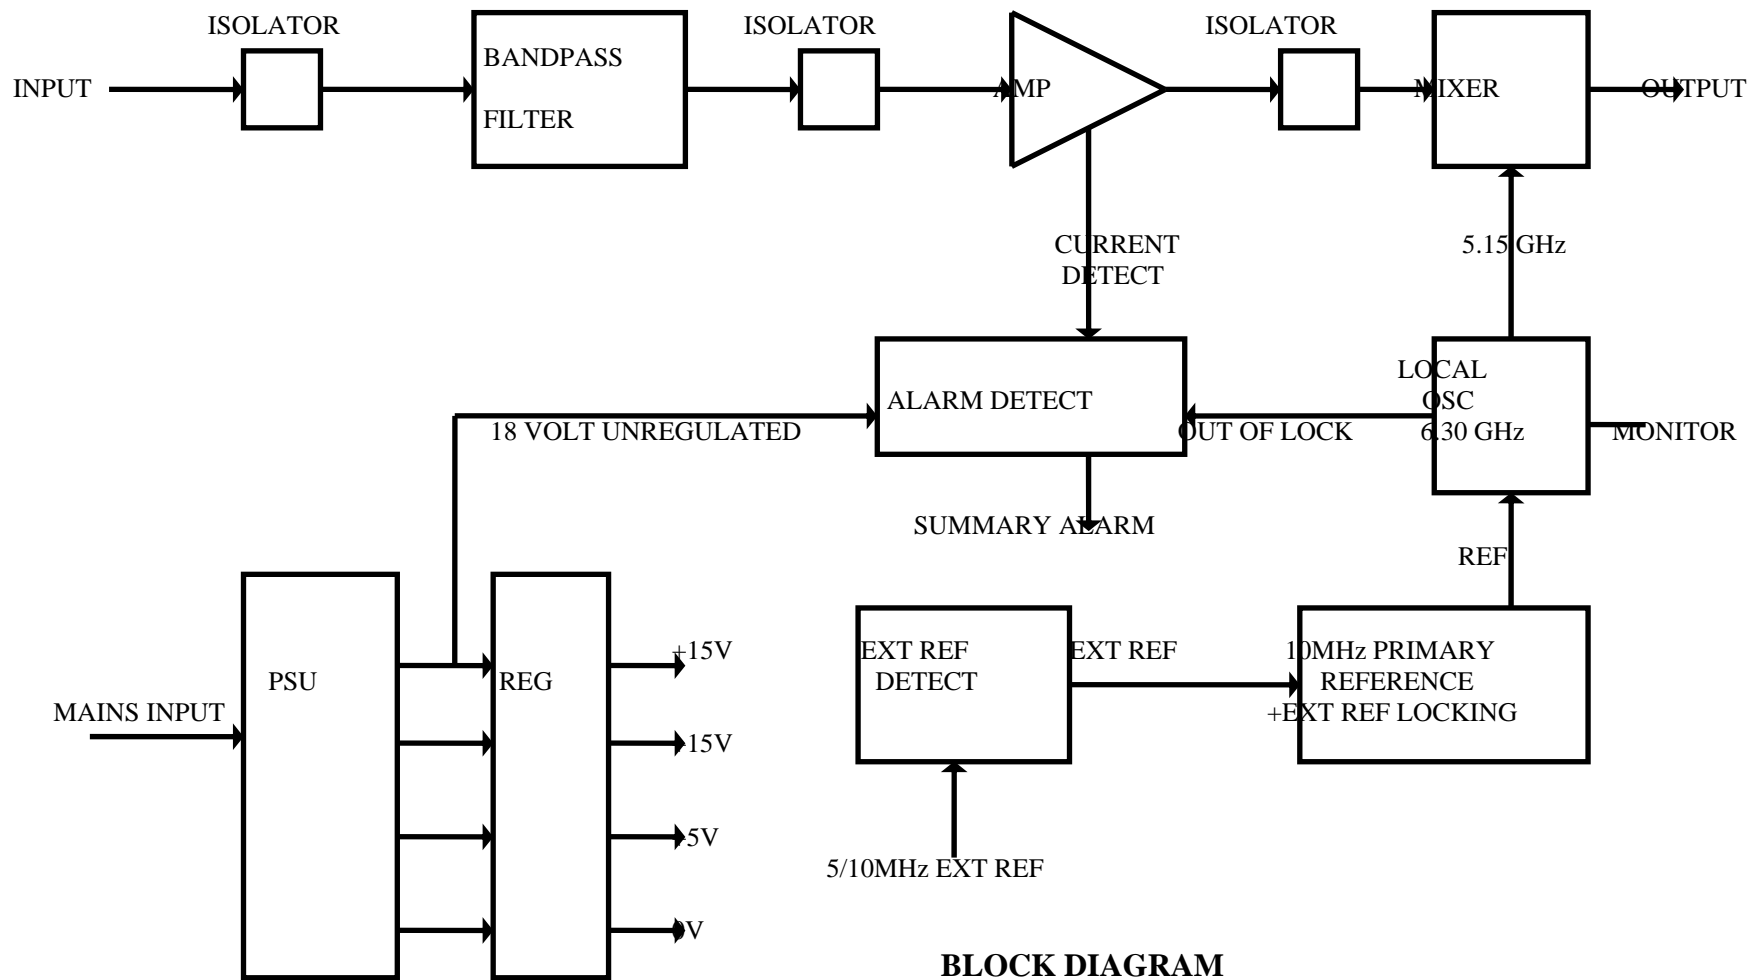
ISOLATOR

INPUT

BANDPASS

FILTER

ISOLATOR

AMP

ISOLATOR

MIXER

OUTPUT

CURRENT DETECT

5.15 GHz

ALARM DETECT

18 VOLT UNREGULATED

OUT OF LOCK

LOCAL OSC 6.30 GHz

MONITOR

SUMMARY ALARM

REF

PSU

MAINS INPUT

REG

+15V

-15V

+5V

0V

EXT REF DETECT

EXT REF

10MHz PRIMARY REFERENCE +EXT REF LOCKING

5/10MHz EXT REF

BLOCK DIAGRAM